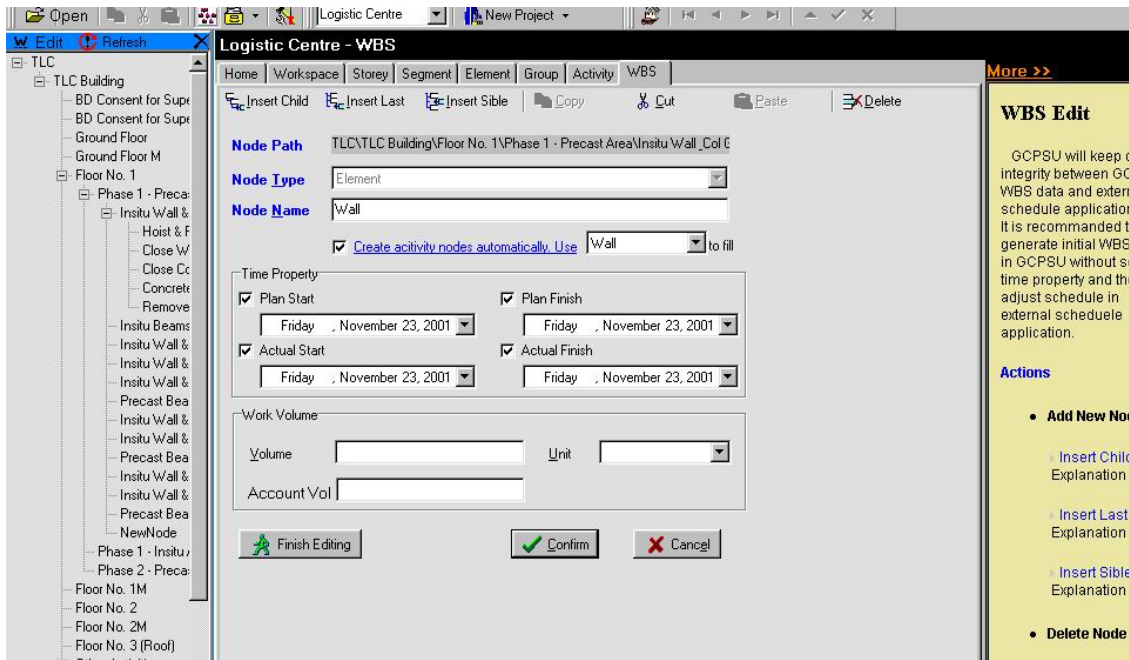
Open | Logistic Centre | New Project

Edit | Refresh

TLC
TLC Building
BD Consent for Supe
BD Consent for Supe
Ground Floor
Ground Floor M
Floor No. 1
Phase 1 - Preca
Insitu Wall &
Hoist & F
Close W
Close Co
Concrete
Remove
Insitu Beams
Insitu Wall &
Insitu Wall &
Insitu Wall &
Precast Bea
Insitu Wall &
Insitu Wall &
Precast Bea
Insitu Wall &
Insitu Wall &
Precast Bea
NewNode
Phase 1 - Insitu
Phase 2 - Preca
Floor No. 1M
Floor No. 2
Floor No. 2M
Floor No. 3 (Roof)

Logistic Centre - WBS

Home | Workspace | Storey | Segment | Element | Group | Activity | WBS

Insert Child | Insert Last | Insert Sible | Copy | Cut | Paste | Delete

Node Path: TLC\TLC Building\Floor No. 1\Phase 1 - Precast Area\Insitu Wall_Col (

Node Type: Element

Node Name: Wall

Create acitivity nodes automatically. Use Wall to fill

Time Property
Plan Start
Friday , November 23, 2001
Plan Finish
Friday , November 23, 2001
Actual Start
Friday , November 23, 2001
Actual Finish
Friday , November 23, 2001

Work Volume
Volume
Unit
Account Vol

Finish Editing | Confirm | Cancel

More >>

WBS Edit

GCPSU will keep c integrity between GC WBS data and extern schedule application It is recommanded t generate initial WBS in GCPSU without s time property and th adjust schedule in external scheduele application.

Actions

• Add New Noc

Insert Child
Explanation

Insert Last
Explanation

Insert Sible
Explanation

• Delete Node